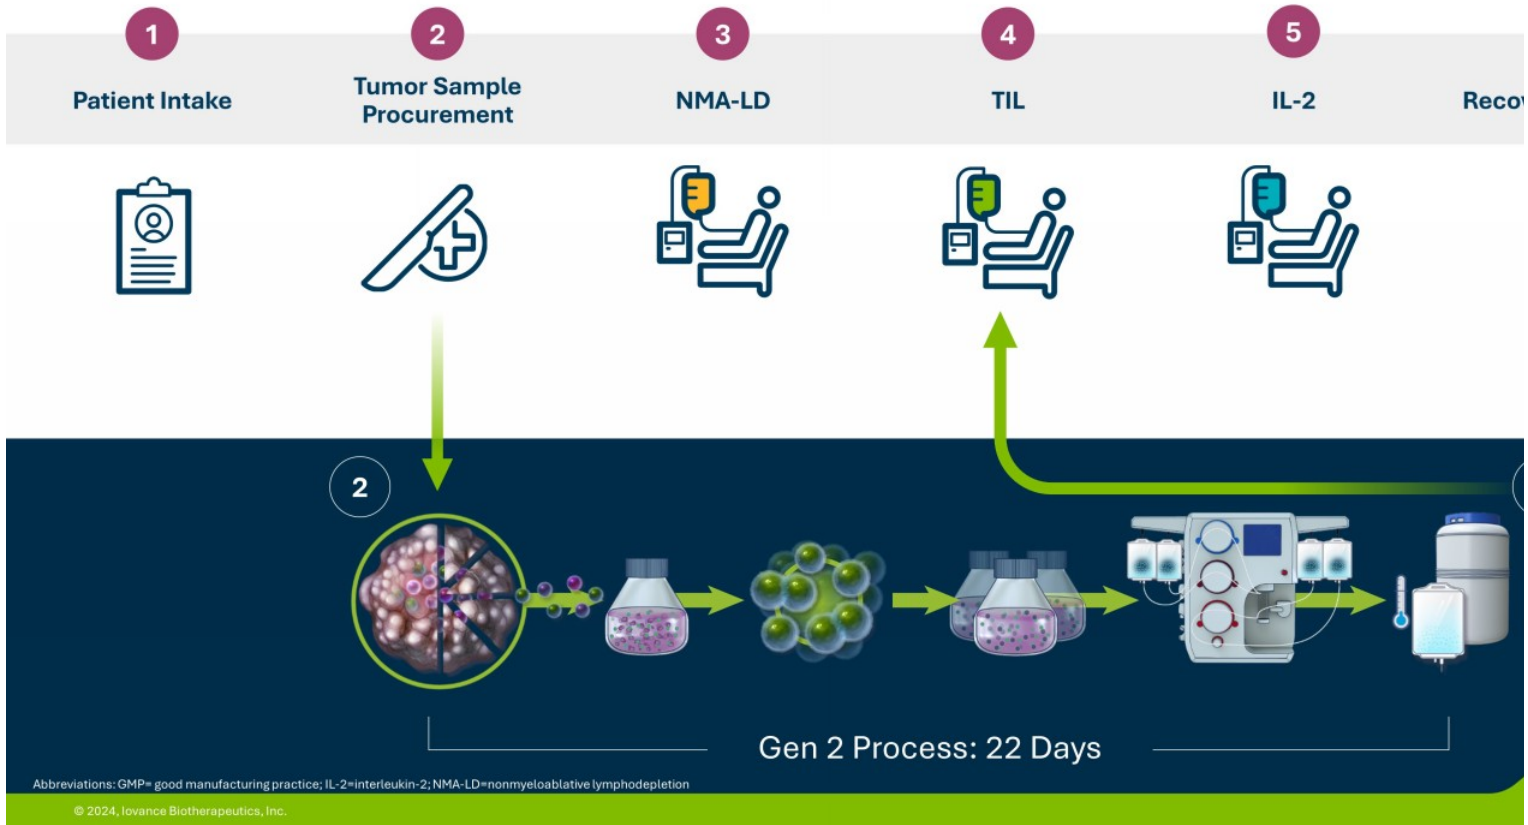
1
Patient Intake

2
Tumor Sample Procurement

3
NMA-LD

4
TIL

5
IL-2

Reco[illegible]

2

Gen 2 Process: 22 Days

Abbreviations: GMP= good manufacturing practice; IL-2=interleukin-2; NMA-LD=nonmyeloablative lymphodepletion

© 2024, Iovance Biotherapeutics, Inc.